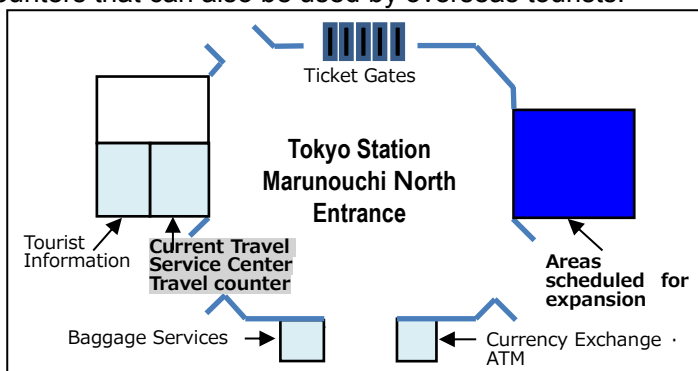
counters that can also be used by overseas tourists.

Ticket Gates

Tokyo Station Marunouchi North Entrance

Tourist Information

Current Travel Service Center Travel counter

Areas scheduled for expansion

Baggage Services

Currency Exchange · ATM